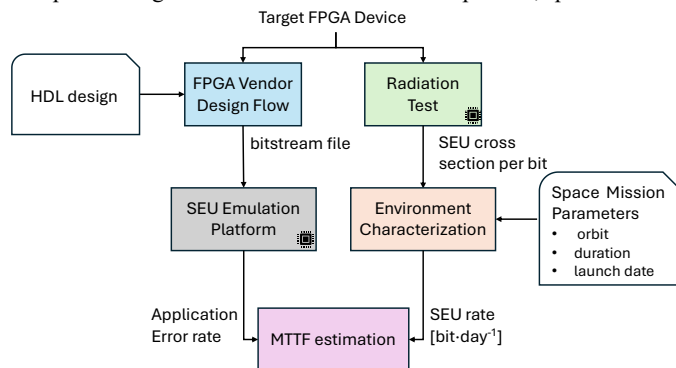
Target FPGA Device

HDL design

FPGA Vendor Design Flow

Radiation Test

bitstream file

SEU cross section per bit

Space Mission Parameters
• orbit
• duration
• launch date

SEU Emulation Platform

Environment Characterization

Application Error rate

SEU rate [bit·day$^{-1}$]

MTTF estimation